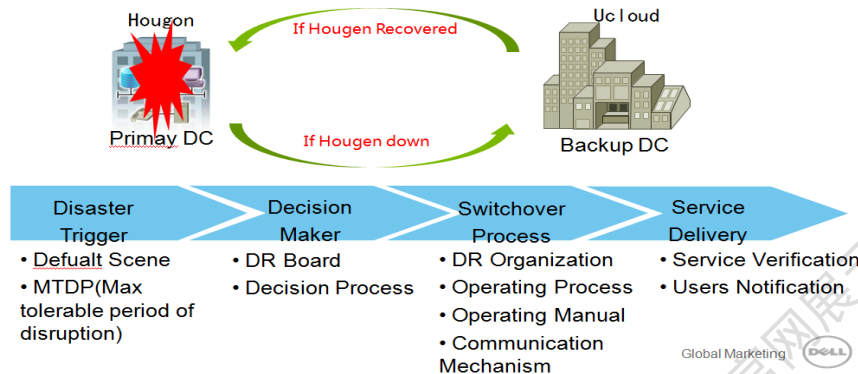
Hougon

Primay DC

If Hougen Recovered

If Hougen down

Uc loud

Backup DC

Disaster Trigger

Decision Maker

Switchover Process

Service Delivery

• Defualt Scene
• MTDP(Max tolerable period of disruption)

• DR Board
• Decision Process

• DR Organization
• Operating Process
• Operating Manual
• Communication Mechanism

• Service Verification
• Users Notification

Global Marketing

DELL